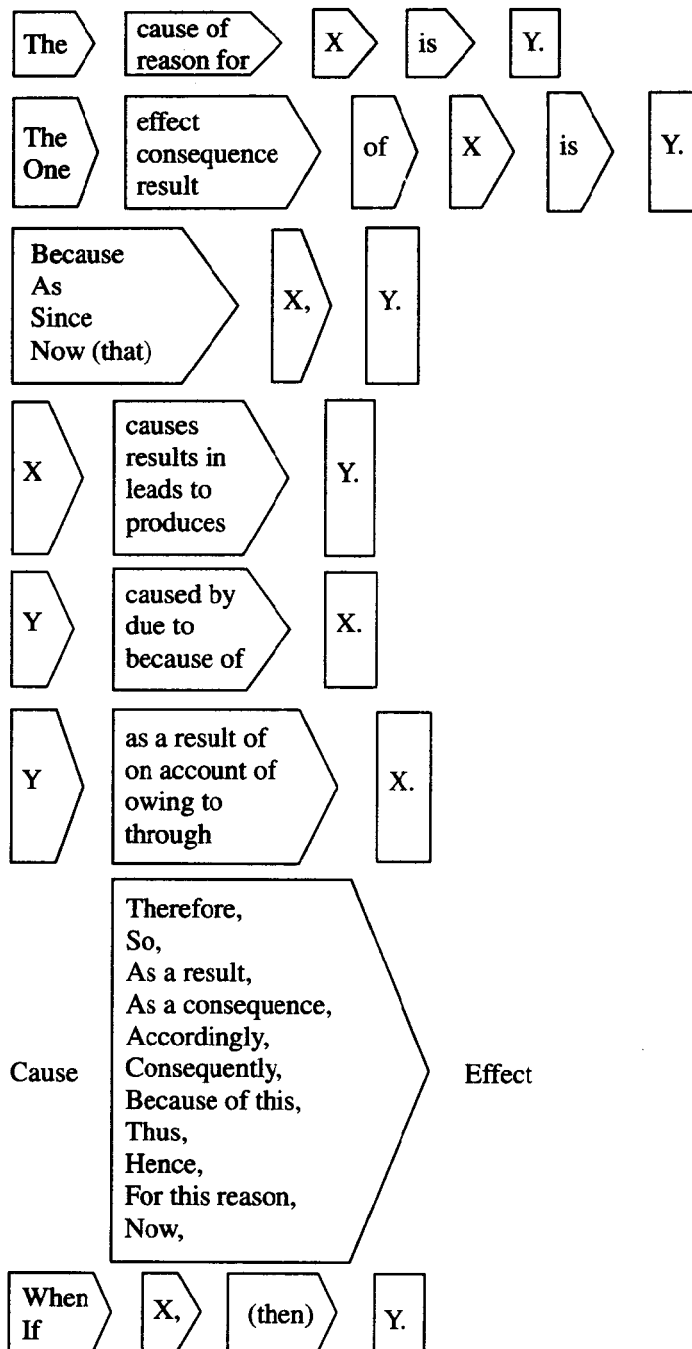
The

cause of
reason for

X

is

Y.

The
One

effect
consequence
result

of

X

is

Y.

Because
As
Since
Now (that)

X,

Y.

X

causes
results in
leads to
produces

Y.

Y

caused by
due to
because of

X.

Y

as a result of
on account of
owing to
through

X.

Cause

Therefore,
So,
As a result,
As a consequence,
Accordingly,
Consequently,
Because of this,
Thus,
Hence,
For this reason,
Now,

Effect

When
If

X,

(then)

Y.